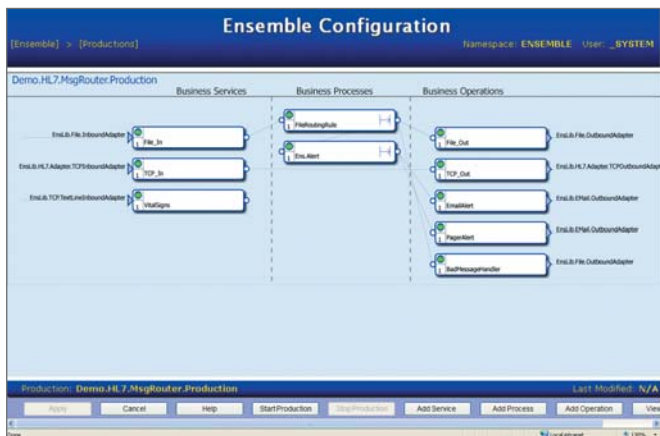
Ensemble Configuration

[Ensemble] > [Productions]

Namespace: ENSEMBLE User: _SYSTEM

Demo.HL7.MsgRouter.Production

Business Services

Business Processes

Business Operations

EnsLib.File.InboundAdapter

File_In

EnsLib.HL7.Adapter.TCPInboundAdapter

TCP_In

EnsLib.TCP.TextLineInboundAdapter

VitalSigns

FileRoutingRule

Ens.Alert

File_Out

EnsLib.File.OutboundAdapter

TCP_Out

EnsLib.HL7.Adapter.TCPOutboundAdap

EmailAlert

EnsLib.EMail.OutboundAdapter

PagerAlert

EnsLib.EMail.OutboundAdapter

BadMessageHandler

EnsLib.File.OutboundAdapter

Production: Demo.HL7.MsgRouter.Production

Last Modified: N/A

Apply

Cancel

Help

StartProduction

StopProduction

Add Service

Add Process

Add Operation

View